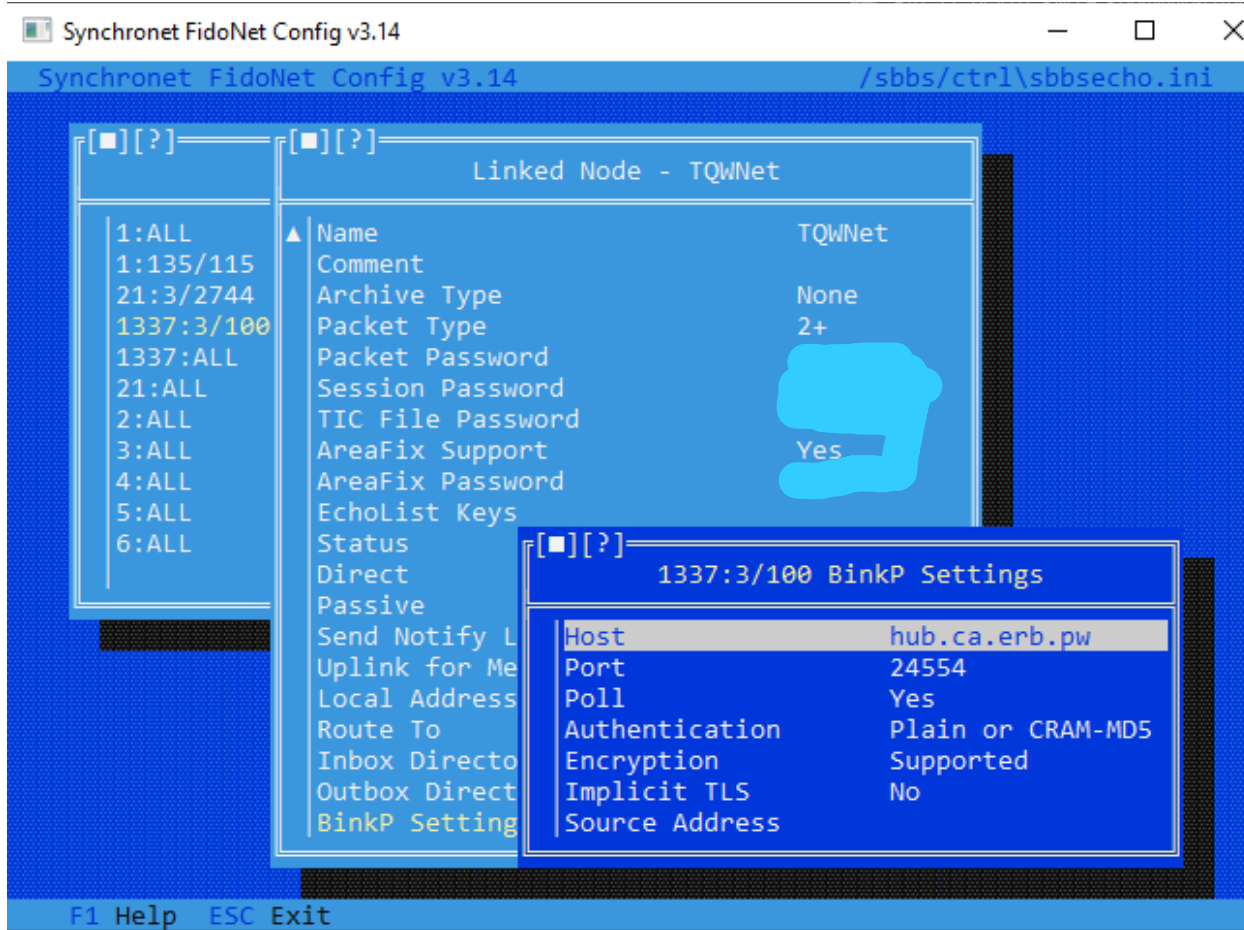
Synchronet FidoNet Config v3.14

Synchronet FidoNet Config v3.14 /sbbs/ctrl\sbbsecho.ini

[■][?]
1:ALL
1:135/115
21:3/2744
1337:3/100
1337:ALL
21:ALL
2:ALL
3:ALL
4:ALL
5:ALL
6:ALL

[■][?]
Linked Node - TQWNet

| | |
|---|---|
| Name | TQWNet |
| Comment | |
| Archive Type | None |
| Packet Type | 2+ |
| Packet Password | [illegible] |
| Session Password | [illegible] |
| TIC File Password | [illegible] |
| AreaFix Support | Yes |
| AreaFix Password | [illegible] |
| EchoList Keys | |
| Status | |
| Direct | |
| Passive | |
| Send Notify L | |
| Uplink for Me | |
| Local Address | |
| Route To | |
| Inbox Directo | |
| Outbox Direct | |
| BinkP Setting | |

[■][?]
1337:3/100 BinkP Settings

| | |
|---|---|
| Host | hub.ca.erb.pw |
| Port | 24554 |
| Poll | Yes |
| Authentication | Plain or CRAM-MD5 |
| Encryption | Supported |
| Implicit TLS | No |
| Source Address | |

F1 Help ESC Exit